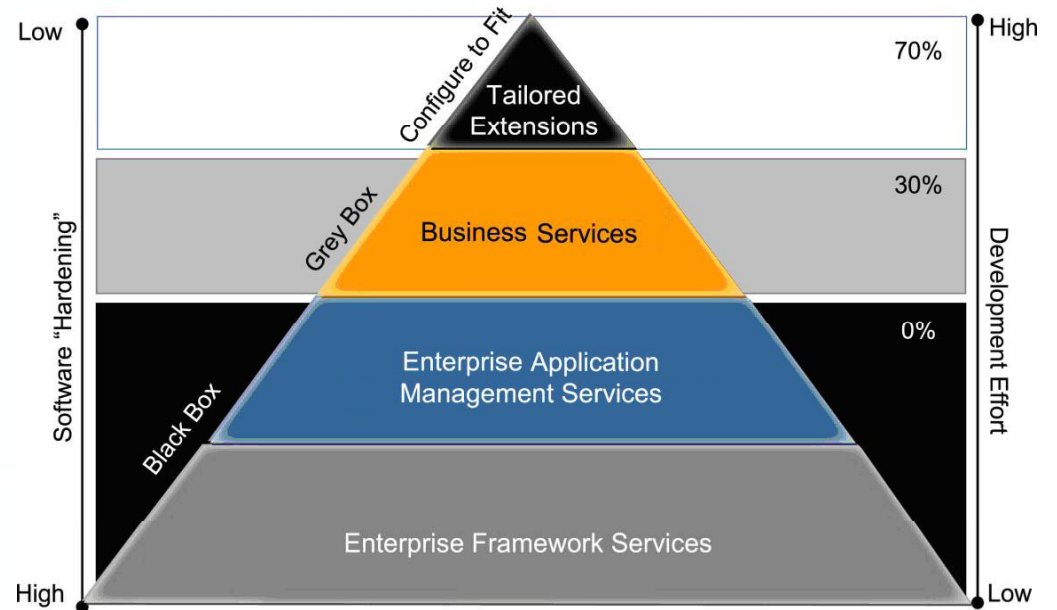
Low

High

Configure to Fit

Tailored Extensions

70%

Grey Box

Business Services

30%

Software "Hardening"

Development Effort

Black Box

Enterprise Application Management Services

0%

Enterprise Framework Services

High

Low